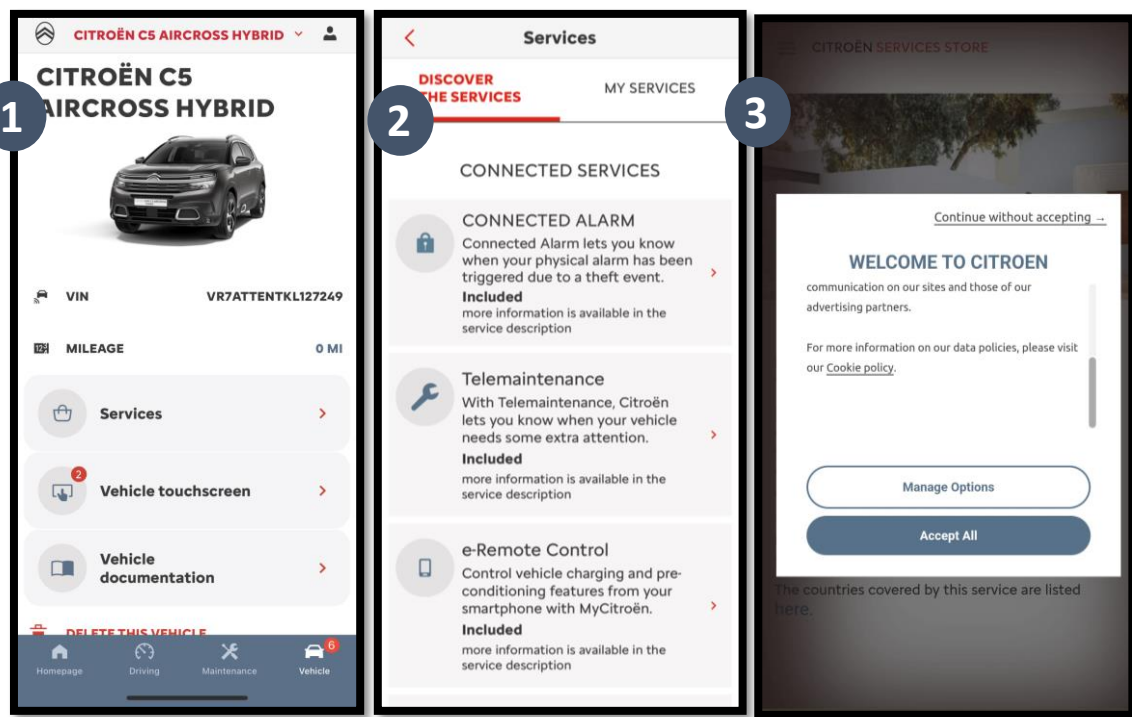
1

CITROËN C5 AIRCROSS HYBRID

CITROËN C5 AIRCROSS HYBRID

VIN VR7ATTENTKL127249

MILEAGE 0 MI

Services

2

Vehicle touchscreen

Vehicle documentation

DELETE THIS VEHICLE

Homepage Driving Maintenance Vehicle 6

2

Services

DISCOVER THE SERVICES

MY SERVICES

CONNECTED SERVICES

CONNECTED ALARM
Connected Alarm lets you know when your physical alarm has been triggered due to a theft event.
Included
more information is available in the service description

Telemaintenance
With Telemaintenance, Citroën lets you know when your vehicle needs some extra attention.
Included
more information is available in the service description

e-Remote Control
Control vehicle charging and pre-conditioning features from your smartphone with MyCitroën.
Included
more information is available in the service description

3

CITROËN SERVICES STORE

Continue without accepting →

WELCOME TO CITROEN

communication on our sites and those of our advertising partners.

For more information on our data policies, please visit our Cookie policy.

Manage Options

Accept All

The countries covered by this service are listed here.